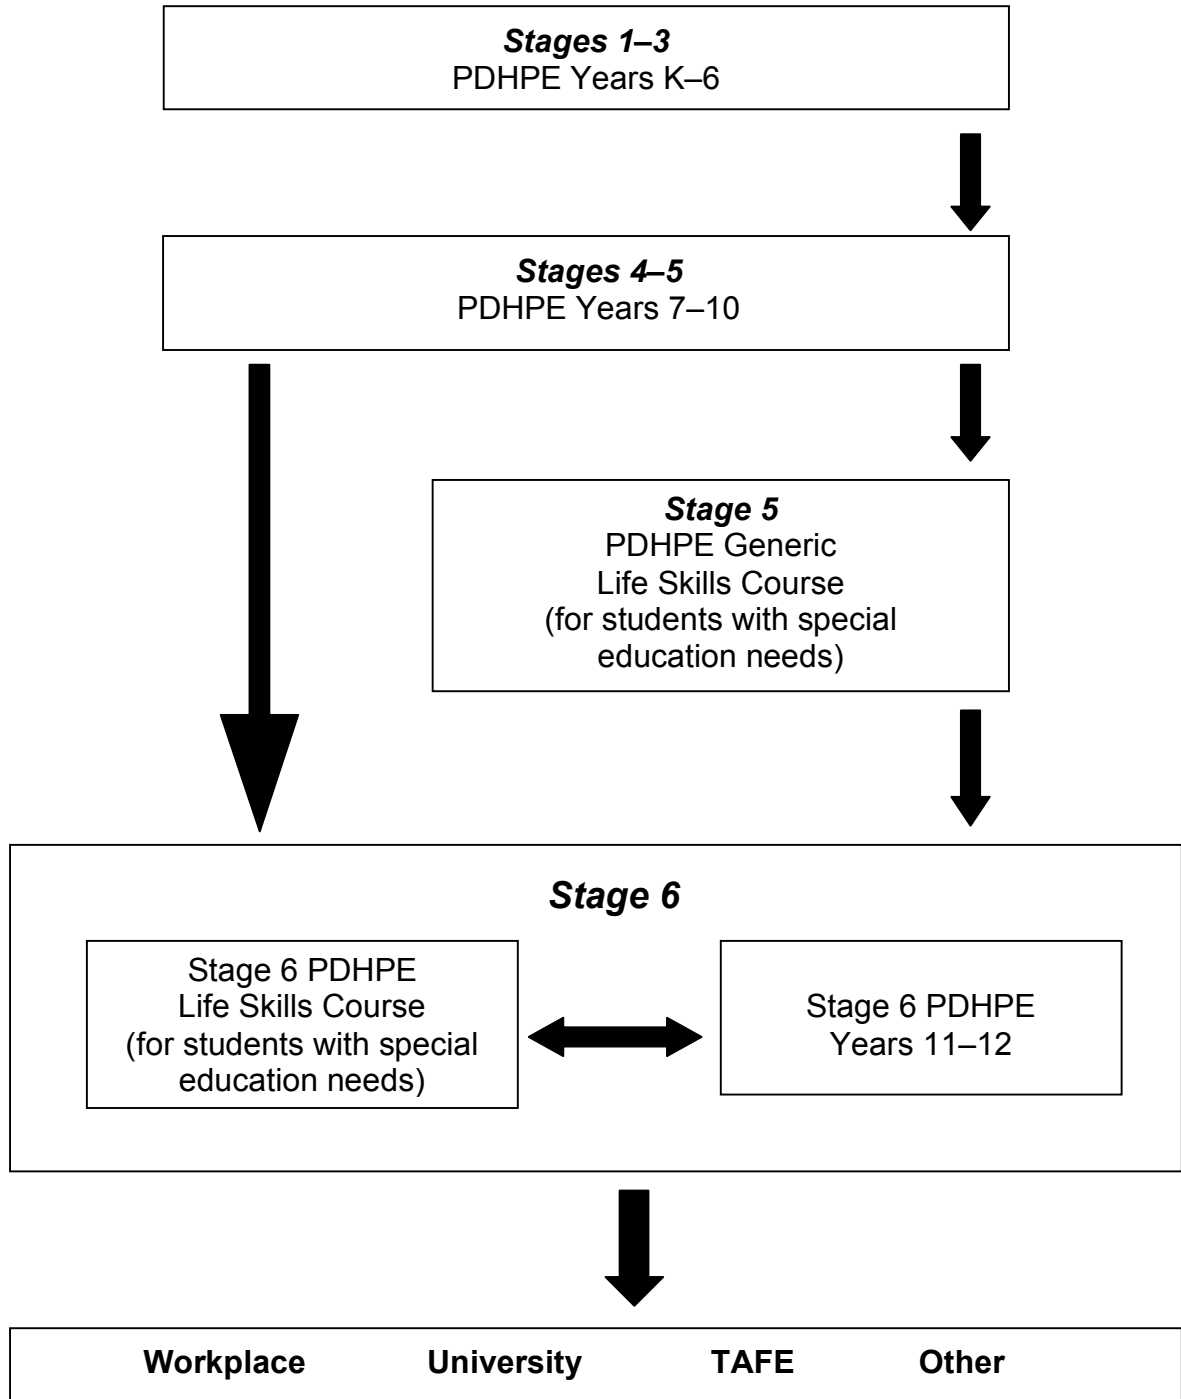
*Stages 1–3*
PDHPE Years K–6

*Stages 4–5*
PDHPE Years 7–10

*Stage 5*
PDHPE Generic Life Skills Course (for students with special education needs)

*Stage 6*

Stage 6 PDHPE Life Skills Course (for students with special education needs)

Stage 6 PDHPE Years 11–12

**Workplace** **University** **TAFE** **Other**